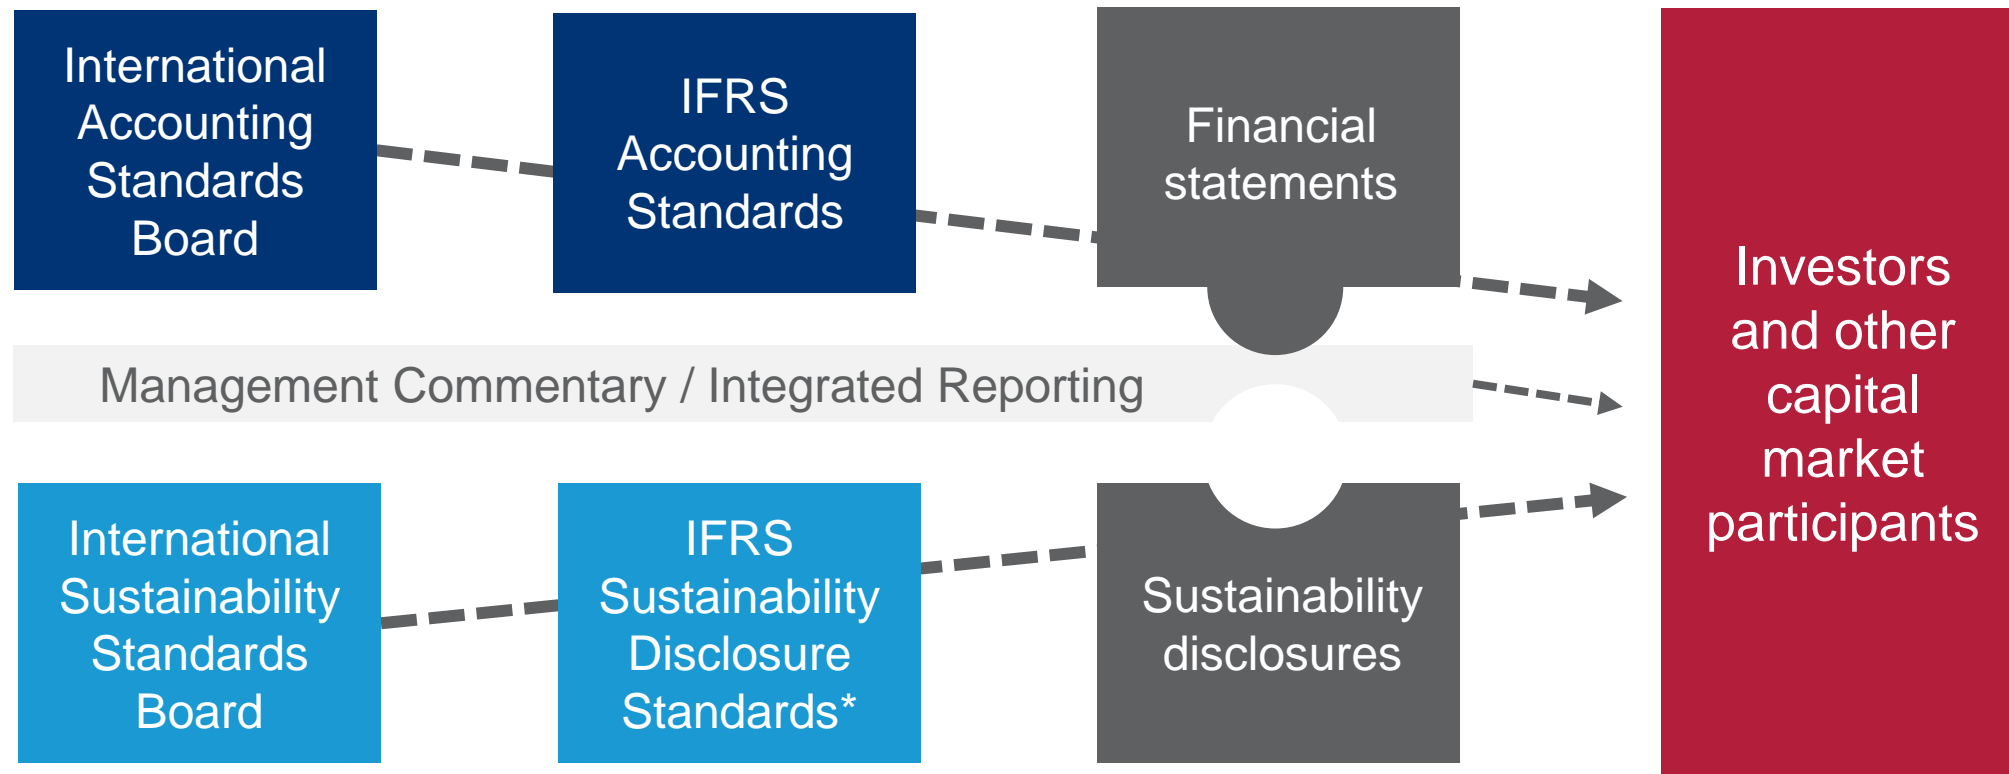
International Accounting Standards Board

IFRS Accounting Standards

Financial statements

Investors and other capital market participants

Management Commentary / Integrated Reporting

International Sustainability Standards Board

IFRS Sustainability Disclosure Standards*

Sustainability disclosures